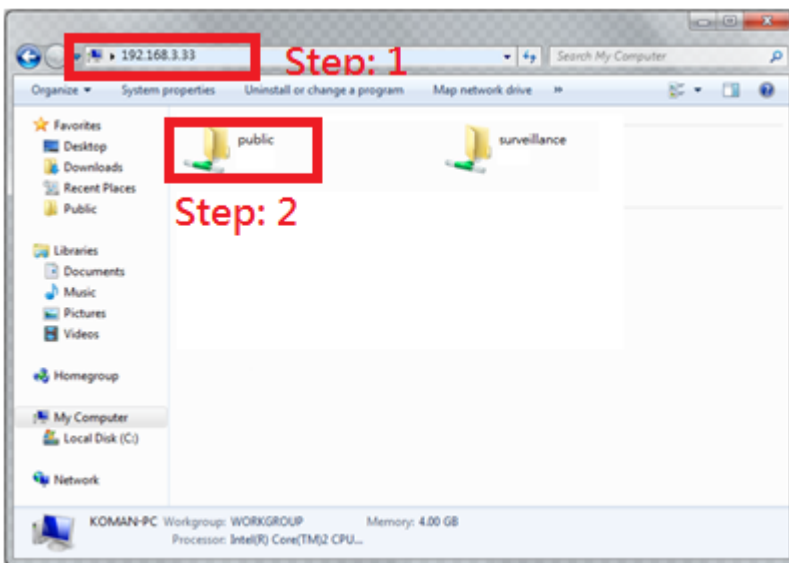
192.168.3.33

Step: 1

Search My Computer

Organize ▾ System properties Uninstall or change a program Map network drive »

Favorites
Desktop
Downloads
Recent Places
Public

Libraries
Documents
Music
Pictures
Videos

Homegroup

My Computer
Local Disk (C:)

Network

public

surveillance

Step: 2

KOMAN-PC Workgroup: WORKGROUP Memory: 4.00 GB
Processor: Intel(R) Core(TM)2 CPU...